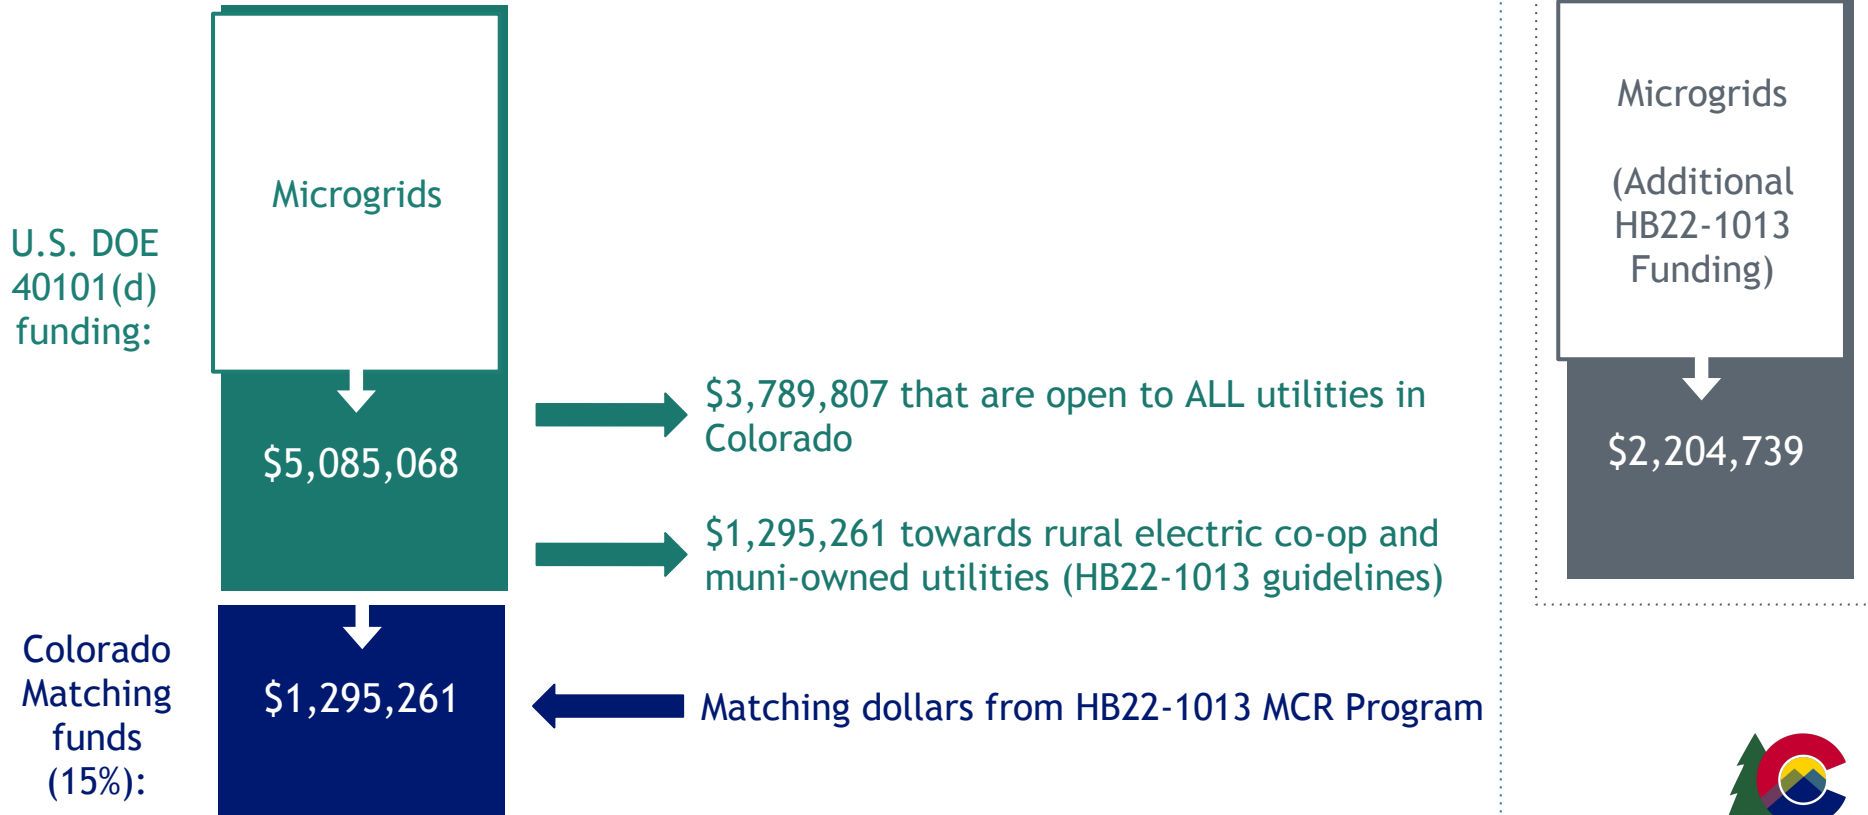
U.S. DOE 40101(d) funding:

Microgrids

$5,085,068

$3,789,807 that are open to ALL utilities in Colorado

$1,295,261 towards rural electric co-op and muni-owned utilities (HB22-1013 guidelines)

Colorado Matching funds (15%):

$1,295,261

Matching dollars from HB22-1013 MCR Program

Microgrids

(Additional HB22-1013 Funding)

$2,204,739